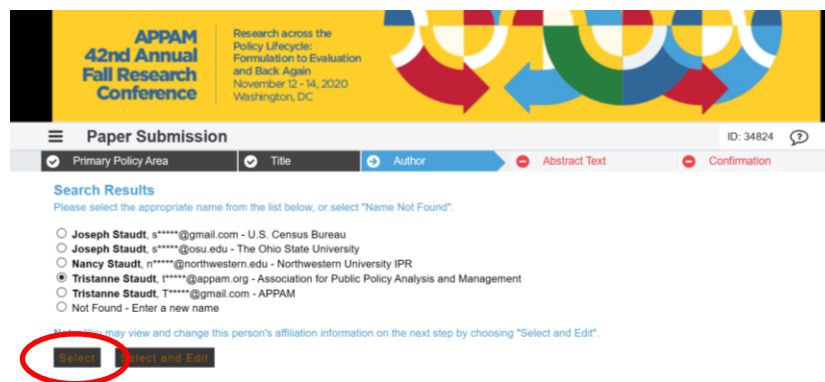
APPAM 42nd Annual Fall Research Conference

Research across the Policy Lifecycle: Formulation to Evaluation and Back Again
November 12 - 14, 2020
Washington, DC

Paper Submission

ID: 34824

Primary Policy Area | Title | Author | Abstract Text | Confirmation

Search Results

Please select the appropriate name from the list below, or select "Name Not Found".

Joseph Staudt, s*****@gmail.com - U.S. Census Bureau
Joseph Staudt, s*****@osu.edu - The Ohio State University
Nancy Staudt, n*****@northwestern.edu - Northwestern University IPR
Tristanne Staudt, t*****@appam.org - Association for Public Policy Analysis and Management
Tristanne Staudt, T*****@gmail.com - APPAM
Not Found - Enter a new name

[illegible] You may view and change this person's affiliation information on the next step by choosing "Select and Edit".

Select Select and Edit